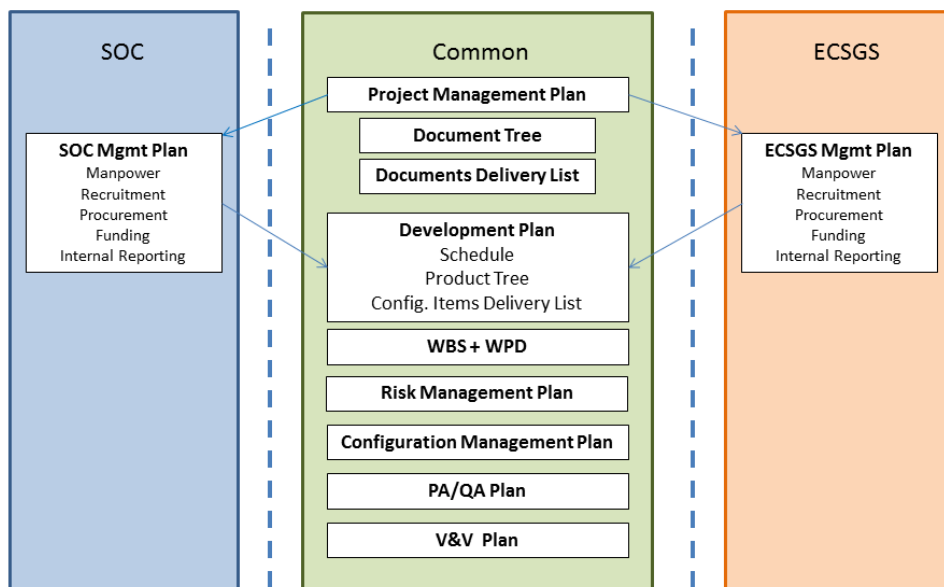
SOC

SOC Mgmt Plan
Manpower
Recruitment
Procurement
Funding
Internal Reporting

Common

Project Management Plan

Document Tree

Documents Delivery List

Development Plan
Schedule
Product Tree
Config. Items Delivery List

WBS + WPD

Risk Management Plan

Configuration Management Plan

PA/QA Plan

V&V Plan

ECSGS

ECSGS Mgmt Plan
Manpower
Recruitment
Procurement
Funding
Internal Reporting